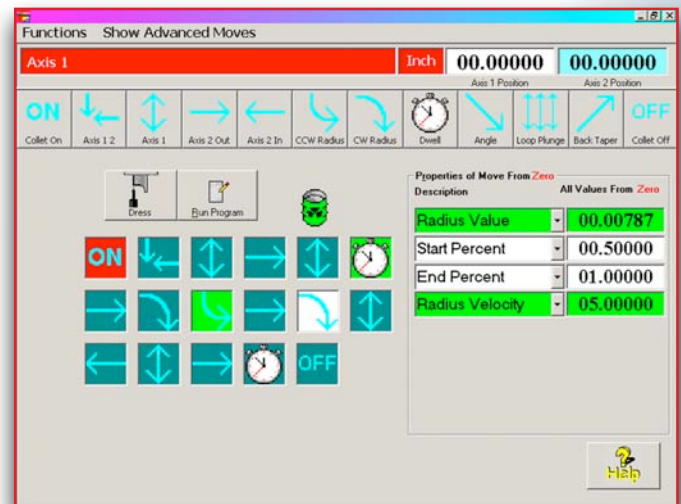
Functions Show Advanced Moves

Axis 1

Inch 00.00000 00.00000

Axis 1 Position Axis 2 Position

ON

Collet On Axis 1 2 Axis 1 Axis 2 Out Axis 2 In CCW Radius CW Radius Dwell Angle Loop Plunge Back Taper Collet Off

OFF

Dress Run Program

ON

OFF

Properties of Move From Zero

Description All Values From Zero

| | |
|---|---|
| Radius Value | 00.00787 |
| Start Percent | 00.50000 |
| End Percent | 01.00000 |
| Radius Velocity | 05.00000 |

Help